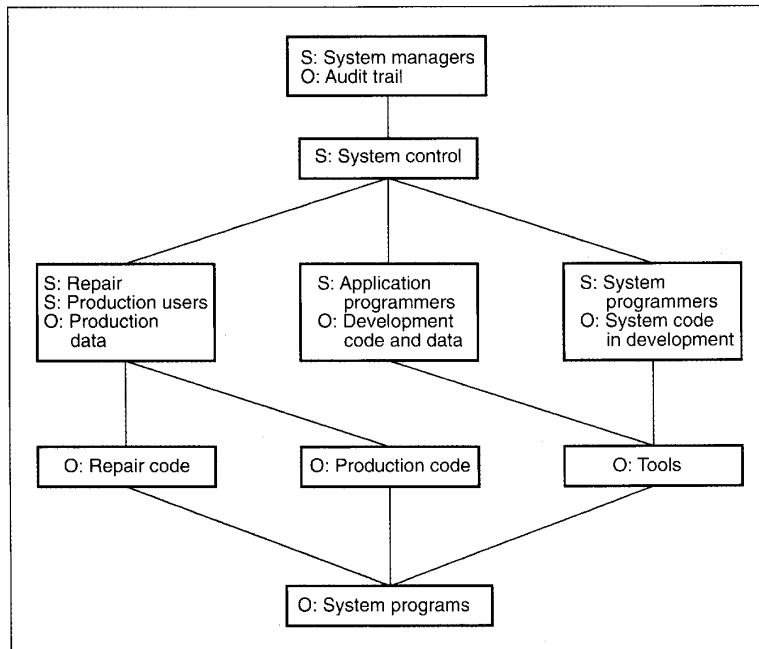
S: System managers
O: Audit trail

S: System control

S: Repair
S: Production users
O: Production data

S: Application programmers
O: Development code and data

S: System programmers
O: System code in development

O: Repair code

O: Production code

O: Tools

O: System programs